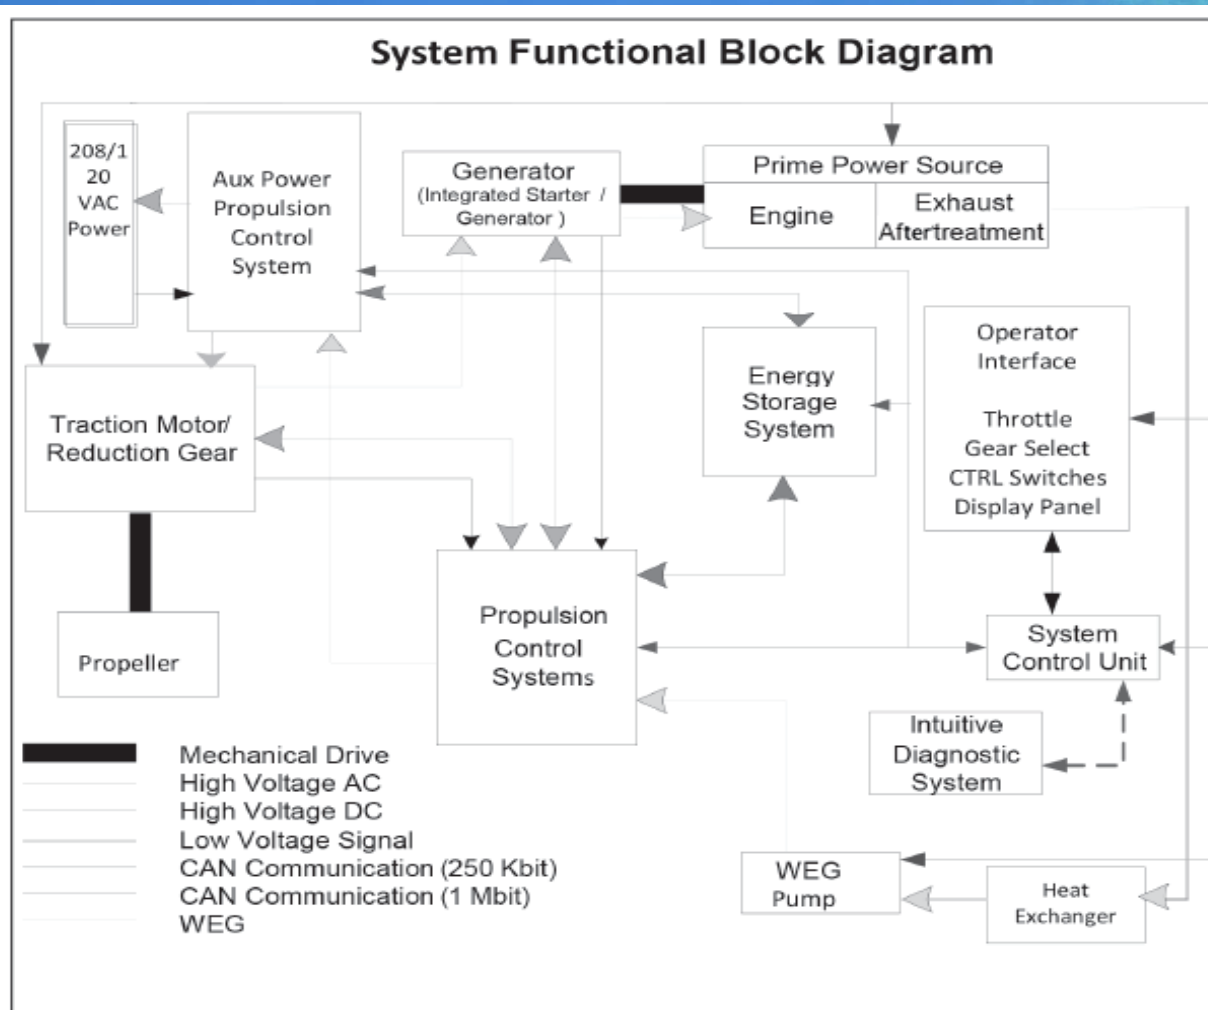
System Functional Block Diagram

208/1 20 VAC Power

Aux Power Propulsion Control System

Generator (Integrated Starter / Generator )

Prime Power Source

Engine

Exhaust Aftertreatment

Traction Motor/ Reduction Gear

Energy Storage System

Operator Interface

Throttle Gear Select CTRL Switches Display Panel

Propeller

Propulsion Control Systems

System Control Unit

Intuitive Diagnostic System

WEG Pump

Heat Exchanger

Mechanical Drive
High Voltage AC
High Voltage DC
Low Voltage Signal
CAN Communication (250 Kbit)
CAN Communication (1 Mbit)
WEG